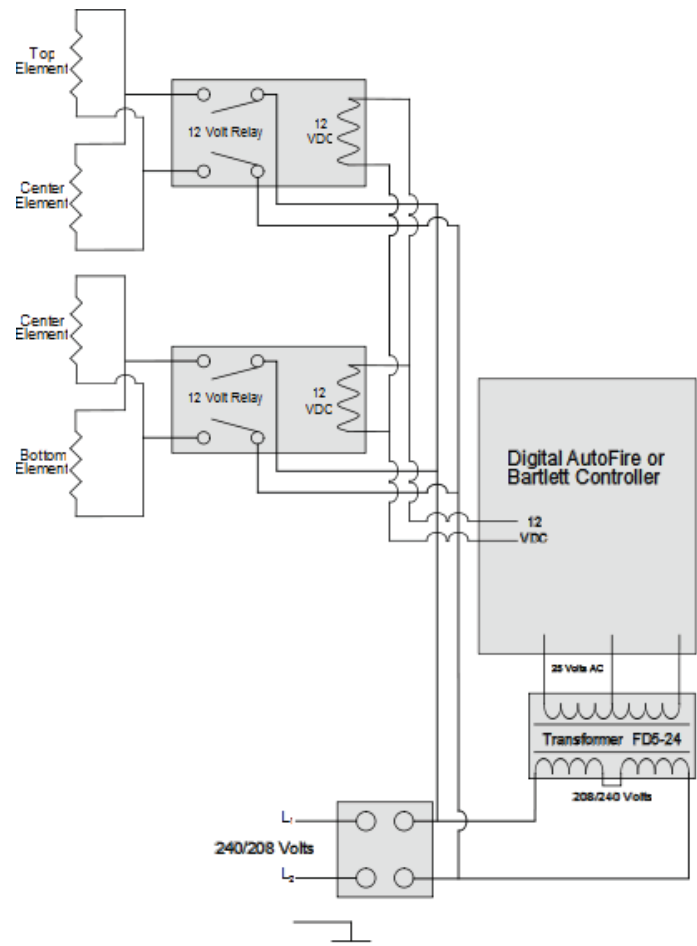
Top Element

Center Element

12 Volt Relay

12 VDC

Center Element

Bottom Element

12 Volt Relay

12 VDC

Digital AutoFire or Bartlett Controller

12 VDC

25 Volts AC

Transformer FD5-24

208/240 Volts

$L_1$

$L_2$

240/208 Volts